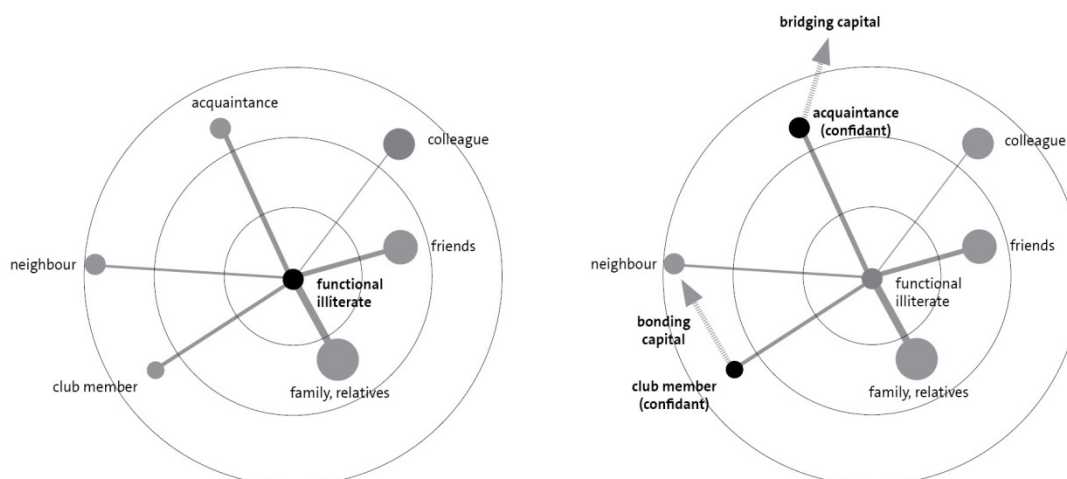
acquaintance

colleague

neighbour

friends

functional illiterate

club member

family, relatives

bridging capital

acquaintance (confidant)

colleague

neighbour

friends

functional illiterate

bonding capital

club member (confidant)

family, relatives